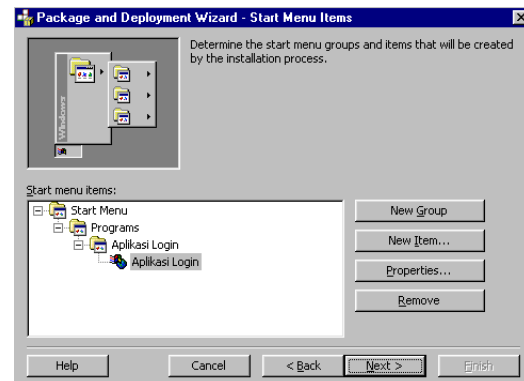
Package and Deployment Wizard - Start Menu Items

Windows

Determine the start menu groups and items that will be created by the installation process.

Start menu items:

Start Menu
Programs
Aplikasi Login
Aplikasi Login

New Group
New Item...
Properties...
Remove

Help
Cancel
< Back
Next >
Finish